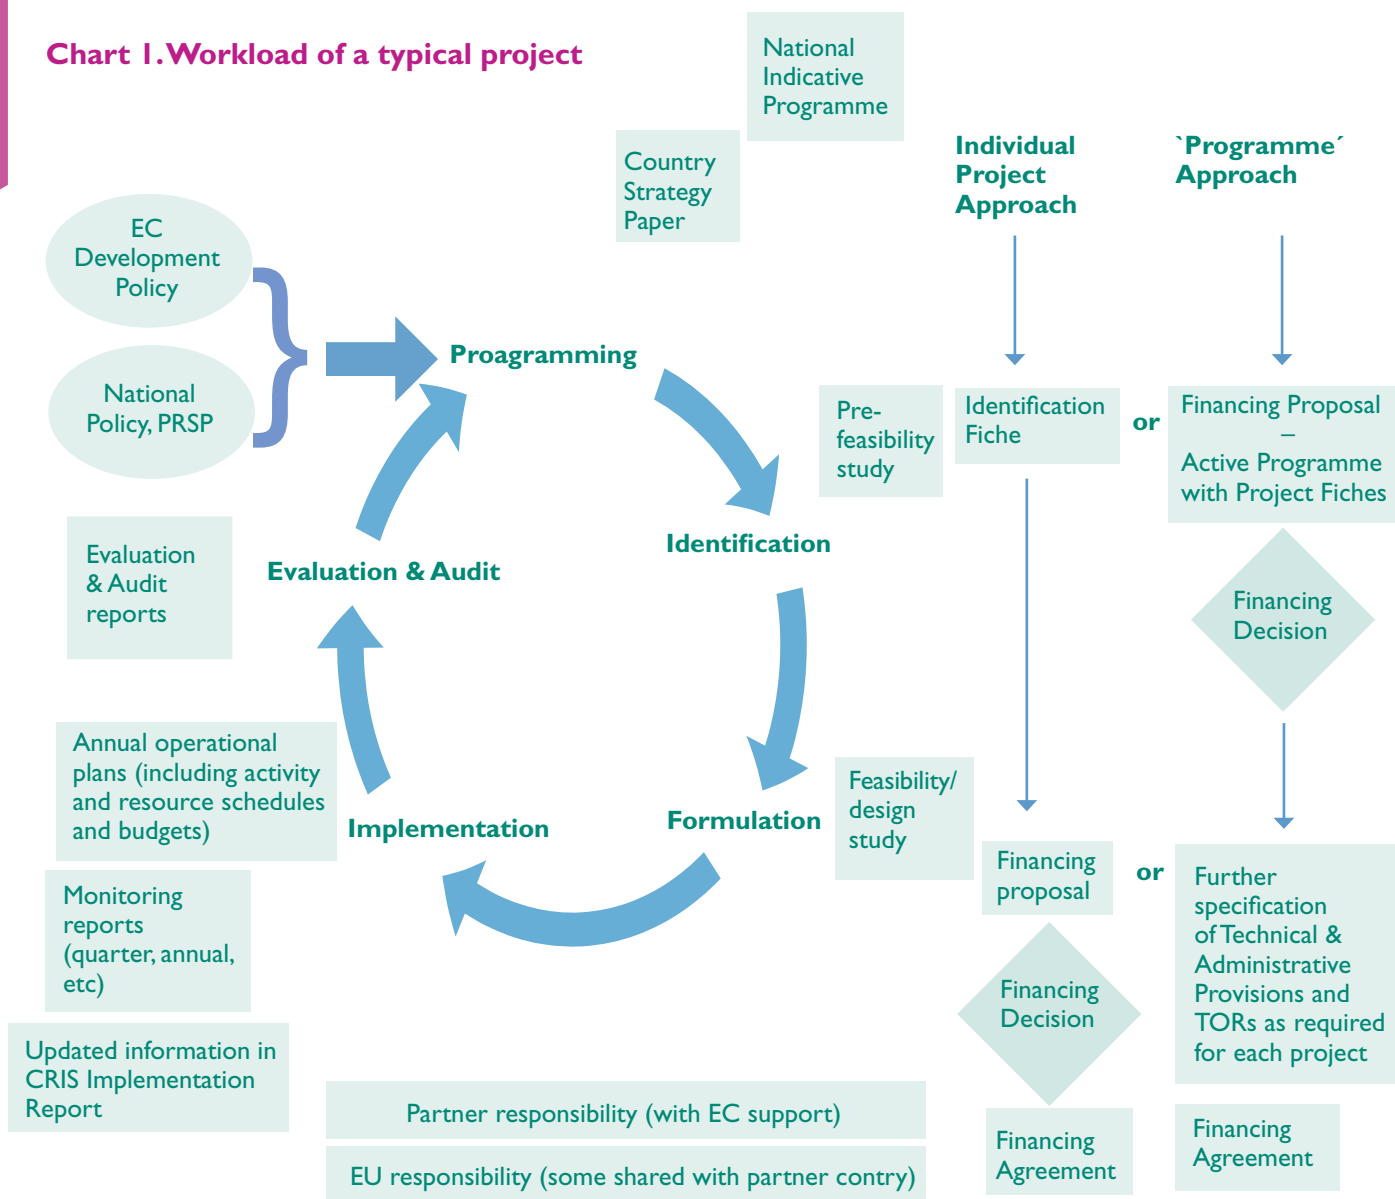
Chart 1. Workload of a typical project

National Indicative Programme

Country Strategy Paper

Individual Project Approach

`Programme´ Approach

EC Development Policy

National Policy, PRSP

Proagramming

Pre-feasibility study

Identification Fiche

or

Financing Proposal – Active Programme with Project Fiches

Identification

Financing Decision

Evaluation & Audit reports

Evaluation & Audit

Annual operational plans (including activity and resource schedules and budgets)

Implementation

Formulation

Feasibility/ design study

Financing proposal

or

Further specification of Technical & Administrative Provisions and TORs as required for each project

Monitoring reports (quarter, annual, etc)

Financing Decision

Updated information in CRIS Implementation Report

Partner responsibility (with EC support)

EU responsibility (some shared with partner contry)

Financing Agreement

Financing Agreement